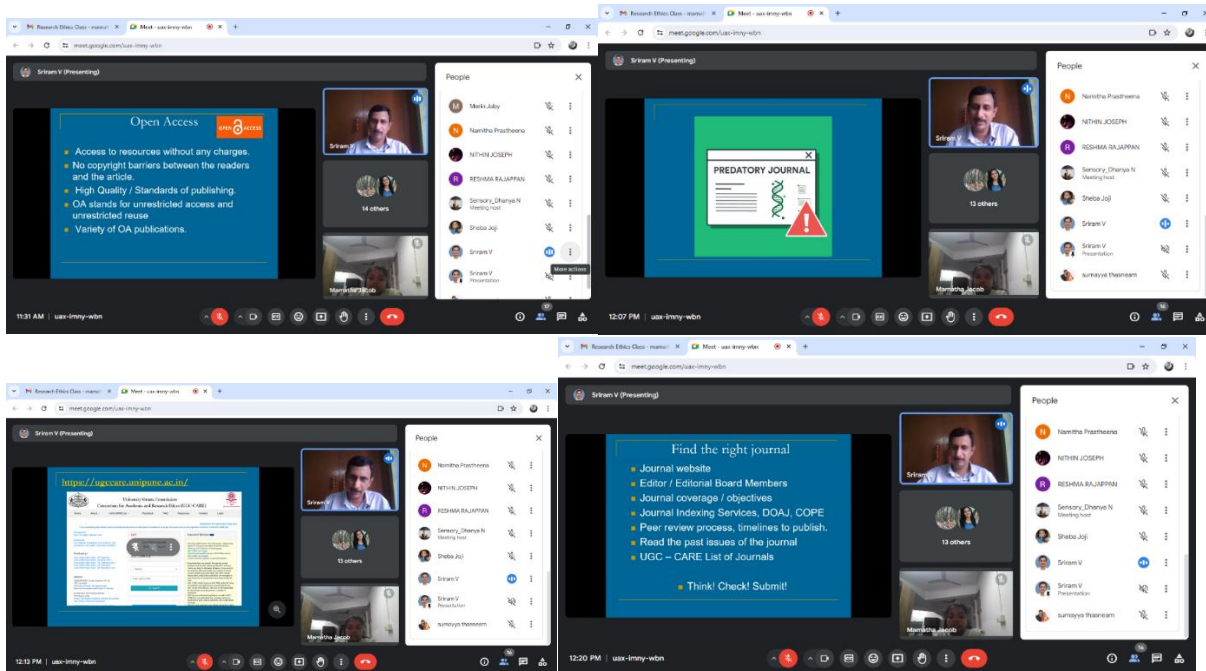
Research Ethics Class - mamol
Meet - uax-imny-wbn
meet.google.com/uax-imny-wbn
Sriram V (Presenting)

Open Access
OPEN ACCESS
Access to resources without any charges.
No copyright barriers between the readers and the article.
High Quality / Standards of publishing.
OA stands for unrestricted access and unrestricted reuse
Variety of OA publications.

Sriram V
14 others
Mamatha Jacob

People
Merin Joby
Namitha Prastheena
NITHIN JOSEPH
RESHMA RAJAPPAN
Sensory_Dhanya N
Meeting host
Sheba Joji
Sriram V
Sriram V
Presentation
More actions

11:31 AM | uax-imny-wbn

Research Ethics Class - mamol
Meet - uax-imny-wbn
meet.google.com/uax-imny-wbn
Sriram V (Presenting)

PREDATORY JOURNAL

Sriram V
13 others
Mamatha Jacob

People
Namitha Prastheena
NITHIN JOSEPH
RESHMA RAJAPPAN
Sensory_Dhanya N
Meeting host
Sheba Joji
Sriram V
Sriram V
Presentation
sumayya thasneem

12:07 PM | uax-imny-wbn

Research Ethics Class - mamol
Meet - uax-imny-wbn
meet.google.com/uax-imny-wbn
Sriram V (Presenting)

https://ugccare.unipune.ac.in/
University Grants Commission
Consortium for Academic and Research Ethics (UGC-CARE)

Sriram V
13 others
Mamatha Jacob

People
Namitha Prastheena
NITHIN JOSEPH
RESHMA RAJAPPAN
Sensory_Dhanya N
Meeting host
Sheba Joji
Sriram V
Sriram V
Presentation
sumayya thasneem

12:13 PM | uax-imny-wbn

Research Ethics Class - mamol
Meet - uax-imny-wbn
meet.google.com/uax-imny-wbn
Sriram V (Presenting)

Find the right journal
Journal website
Editor / Editorial Board Members
Journal coverage / objectives
Journal Indexing Services, DOAJ, COPE
Peer review process, timelines to publish.
Read the past issues of the journal
UGC – CARE List of Journals
Think! Check! Submit!

Sriram V
13 others
Mamatha Jacob

People
Namitha Prastheena
NITHIN JOSEPH
RESHMA RAJAPPAN
Sensory_Dhanya N
Meeting host
Sheba Joji
Sriram V
Sriram V
Presentation
sumayya thasneem

12:20 PM | uax-imny-wbn